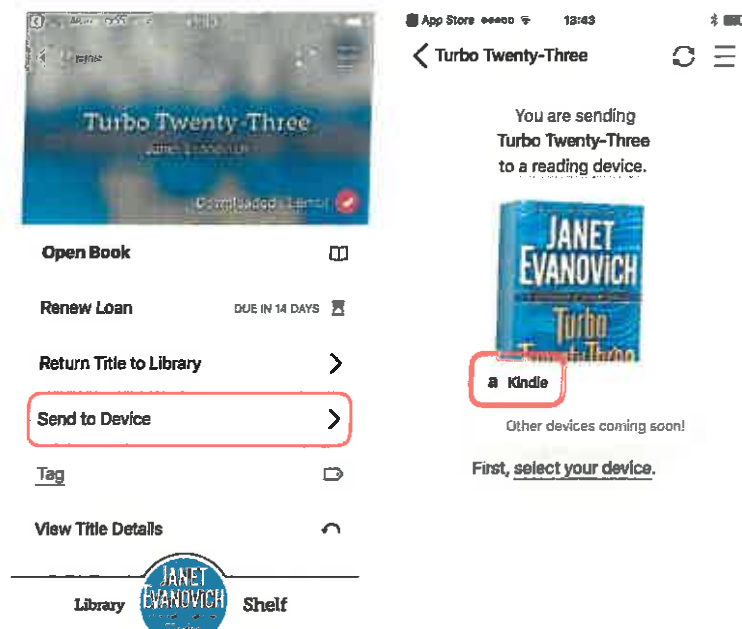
Turbo Twenty-Three

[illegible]

Downloaded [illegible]

Open Book

Renew Loan DUE IN 14 DAYS

Return Title to Library

Send to Device

Tag

View Title Details

Library

JANET EVANOVICH

Shelf

App Store 13:43

Turbo Twenty-Three

You are sending Turbo Twenty-Three to a reading device.

JANET EVANOVICH

Turbo Twenty-Three

a Kindle

Other devices coming soon!

First, select your device.